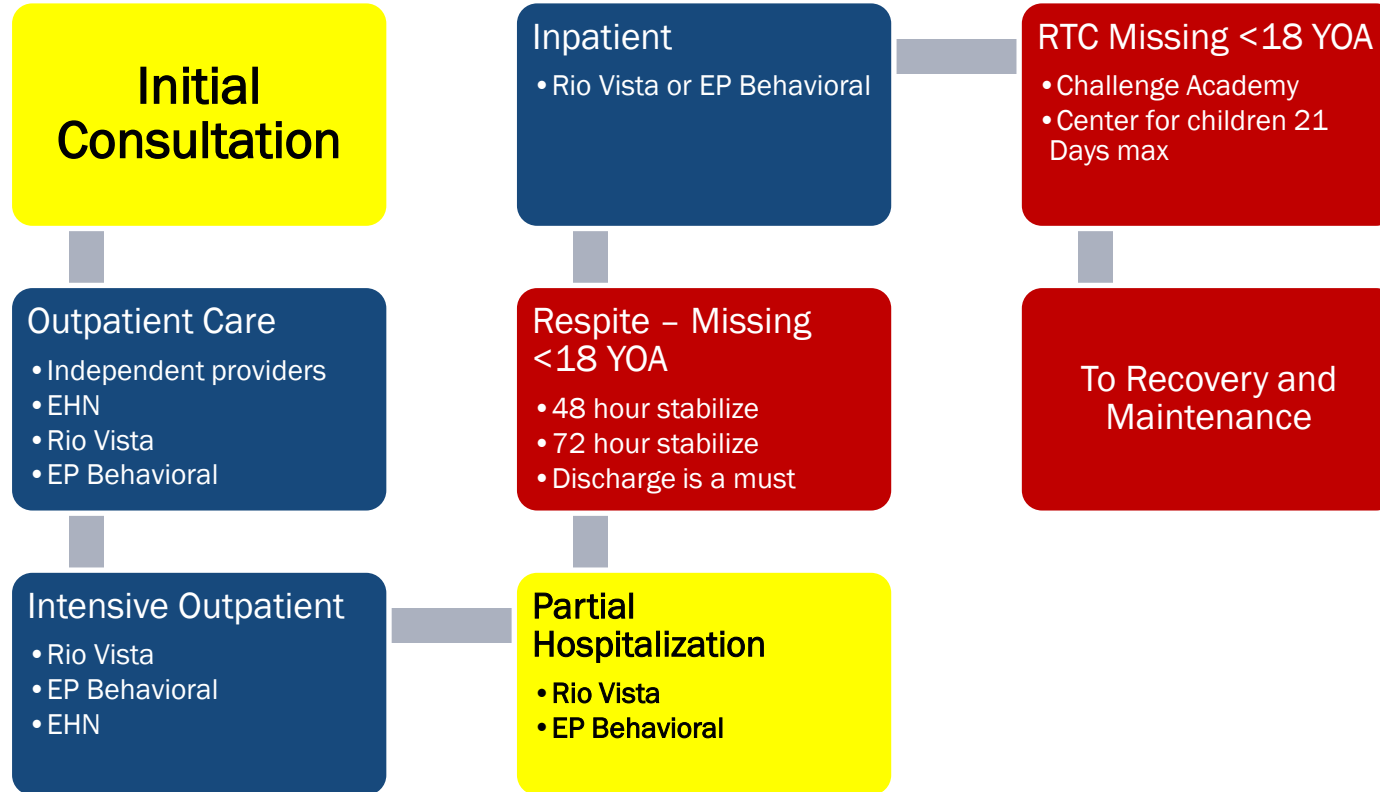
Initial Consultation

Outpatient Care
- Independent providers
- EHN
- Rio Vista
- EP Behavioral

Intensive Outpatient
- Rio Vista
- EP Behavioral
- EHN

Partial Hospitalization
- Rio Vista
- EP Behavioral

Respite – Missing <18 YOA
- 48 hour stabilize
- 72 hour stabilize
- Discharge is a must

Inpatient
- Rio Vista or EP Behavioral

RTC Missing <18 YOA
- Challenge Academy
- Center for children 21 Days max

To Recovery and Maintenance